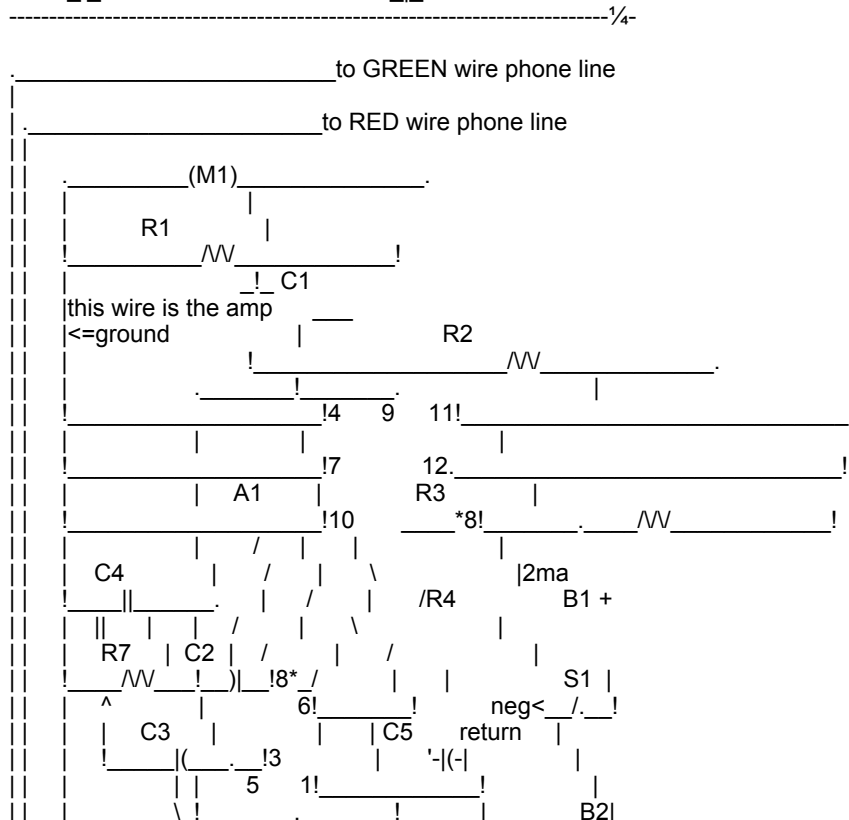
---------------------------------------------------------------------------¼-

.________________________to GREEN wire phone line
|
| .______________________to RED wire phone line
| |
| |   .__________(M1)________________.
| |   |                        |
| |   |        R1              |
| |   !____________/\/\/_____________!
| |   |                       _!_ C1
| |   |this wire is the amp   ___
| |   |<=ground              |           R2
| |   |                      !______________________/\/\/_______________.
| |   |              .________!________.                      |
| |   !______________________!4    9    11!______________________________________
| |   |              |              |                    |
| |   !______________________!7         12._______________________________________!
| |   |              |    A1      |          R3         |
| |   !______________________!10       _____*8!________._____/\/\/______________!
| |   |              |      /      |      |              |
| |   |  C4          |     /       |       \              |2ma
| |   !_____||_______.     |     /       |     /R4          B1 +
| |   |     ||     |     |    /       |       \              |
| |   |   R7    |  C2  |    /       |       /               |
| |   !_____/\/\/____!___)|__!8*_/          |      |              S1  |
| |   |    ^             |      6!________!      neg<__/.__!
| |   |    |   C3       |             |        | C5     return     |
| |   |    !______|(____.__!3          |       '-|(-|              |
| |   |           |  |      5      1!______________!           |
| |   |           \  !              .          !          |          B2|